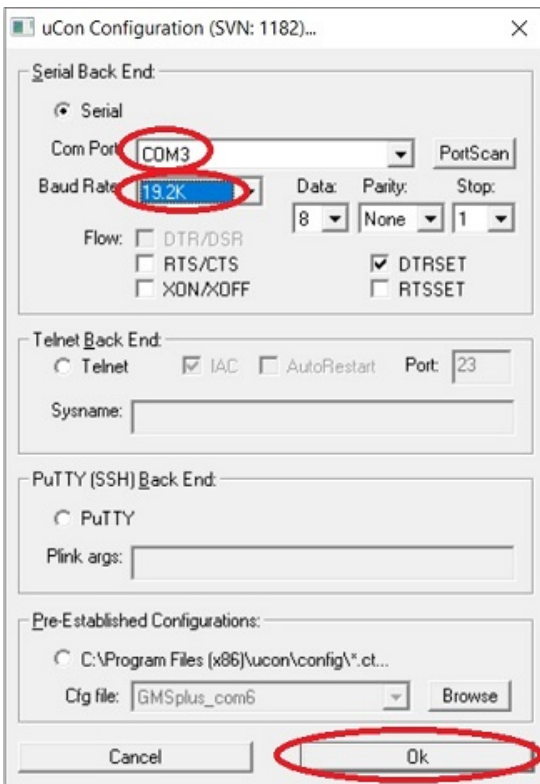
uCon Configuration (SVN: 1182)...

Serial Back End:

Serial

Com Port COM3

PortScan

Baud Rate 19.2K

Data: 8

Parity: None

Stop: 1

Flow: DTR/DSR

RTS/CTS

XON/XOFF

DTRSET

RTSSET

Telnet Back End:

Telnet

IAC

AutoRestart

Port: 23

Sysname:

PuTTY (SSH) Back End:

PuTTY

Plink args:

Pre-Established Configurations:

C:\Program Files (x86)\ucon\config\*.ct...

Cfg file: GMSplus_com6

Browse

Cancel

Ok